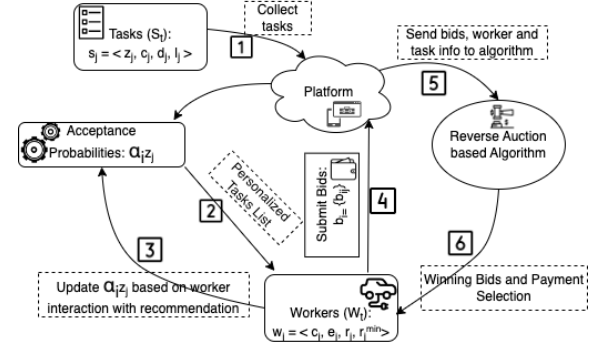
Tasks ($S_t$):
$s_j = < z_j, c_j, d_j, l_j >$

Collect tasks

1

Platform

Send bids, worker and task info to algorithm

5

Acceptance Probabilities: $\alpha_i z_j$

Personalized Tasks List

2

Submit Bids: $b_i = \{b_{ij}\}$

4

Reverse Auction based Algorithm

3

6

Update $\alpha_i z_j$ based on worker interaction with recommendation

Workers ($W_t$):
$w_i = < c_i, e_i, r_i, r_i^{min} >$

Winning Bids and Payment Selection